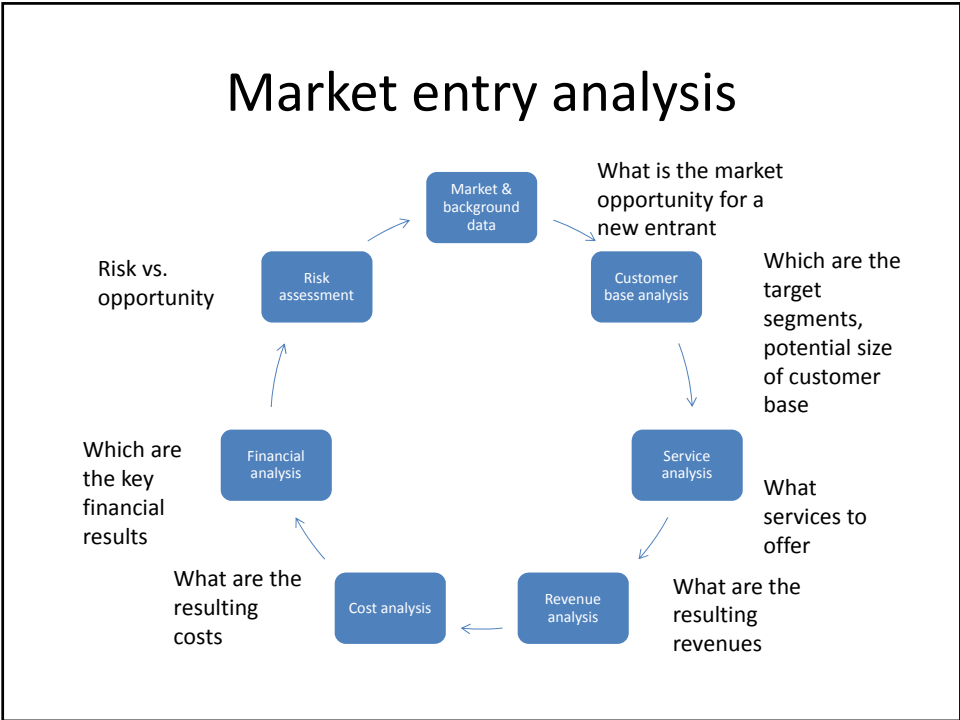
Market entry analysis

Market & background data

What is the market opportunity for a new entrant

Customer base analysis

Which are the target segments, potential size of customer base

Service analysis

What services to offer

Revenue analysis

What are the resulting revenues

Cost analysis

What are the resulting costs

Financial analysis

Which are the key financial results

Risk assessment

Risk vs. opportunity